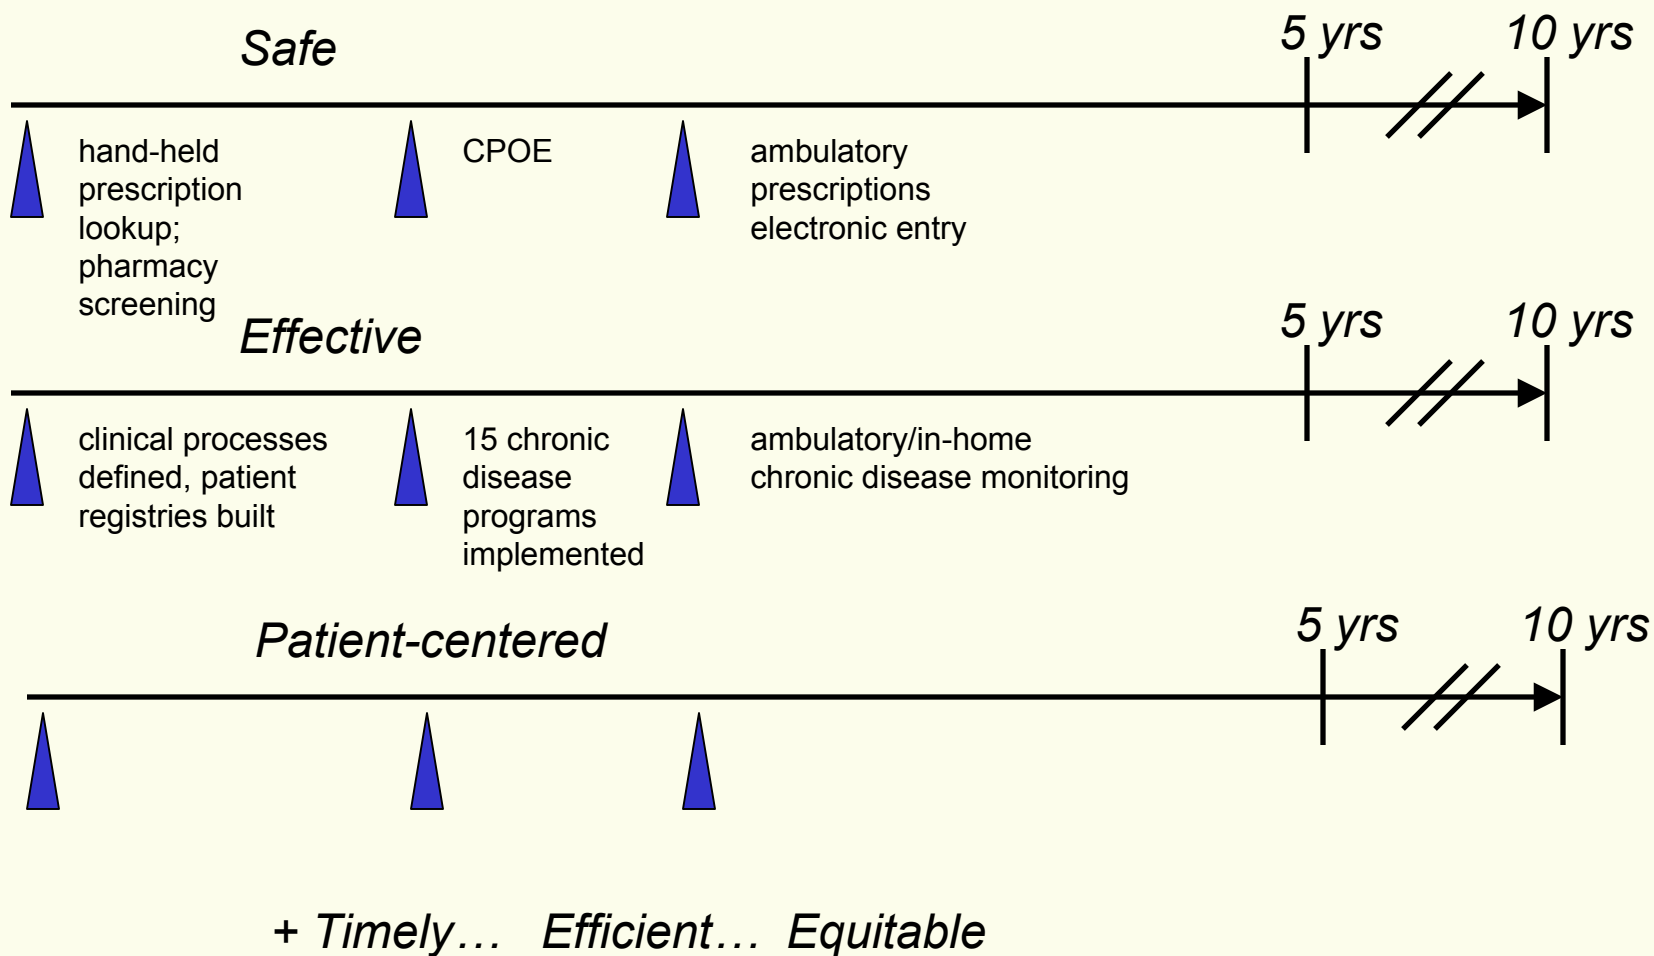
Safe

5 yrs

10 yrs

hand-held prescription lookup; pharmacy screening

CPOE

ambulatory prescriptions electronic entry

Effective

5 yrs

10 yrs

clinical processes defined, patient registries built

15 chronic disease programs implemented

ambulatory/in-home chronic disease monitoring

Patient-centered

5 yrs

10 yrs

+ Timely… Efficient… Equitable